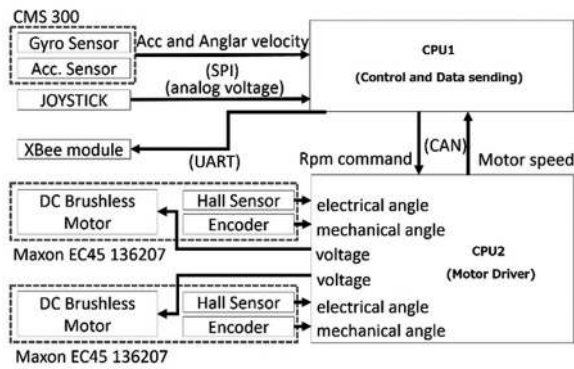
CMS 300

Gyro Sensor

Acc. Sensor

Acc and Anglar velocity

(SPI)

(analog voltage)

JOYSTICK

CPU1

(Control and Data sending)

XBee module

(UART)

Rpm command

(CAN)

Motor speed

DC Brushless Motor

Hall Sensor

Encoder

Maxon EC45 136207

electrical angle

mechanical angle

voltage

voltage

electrical angle

mechanical angle

CPU2

(Motor Driver)

DC Brushless Motor

Hall Sensor

Encoder

Maxon EC45 136207